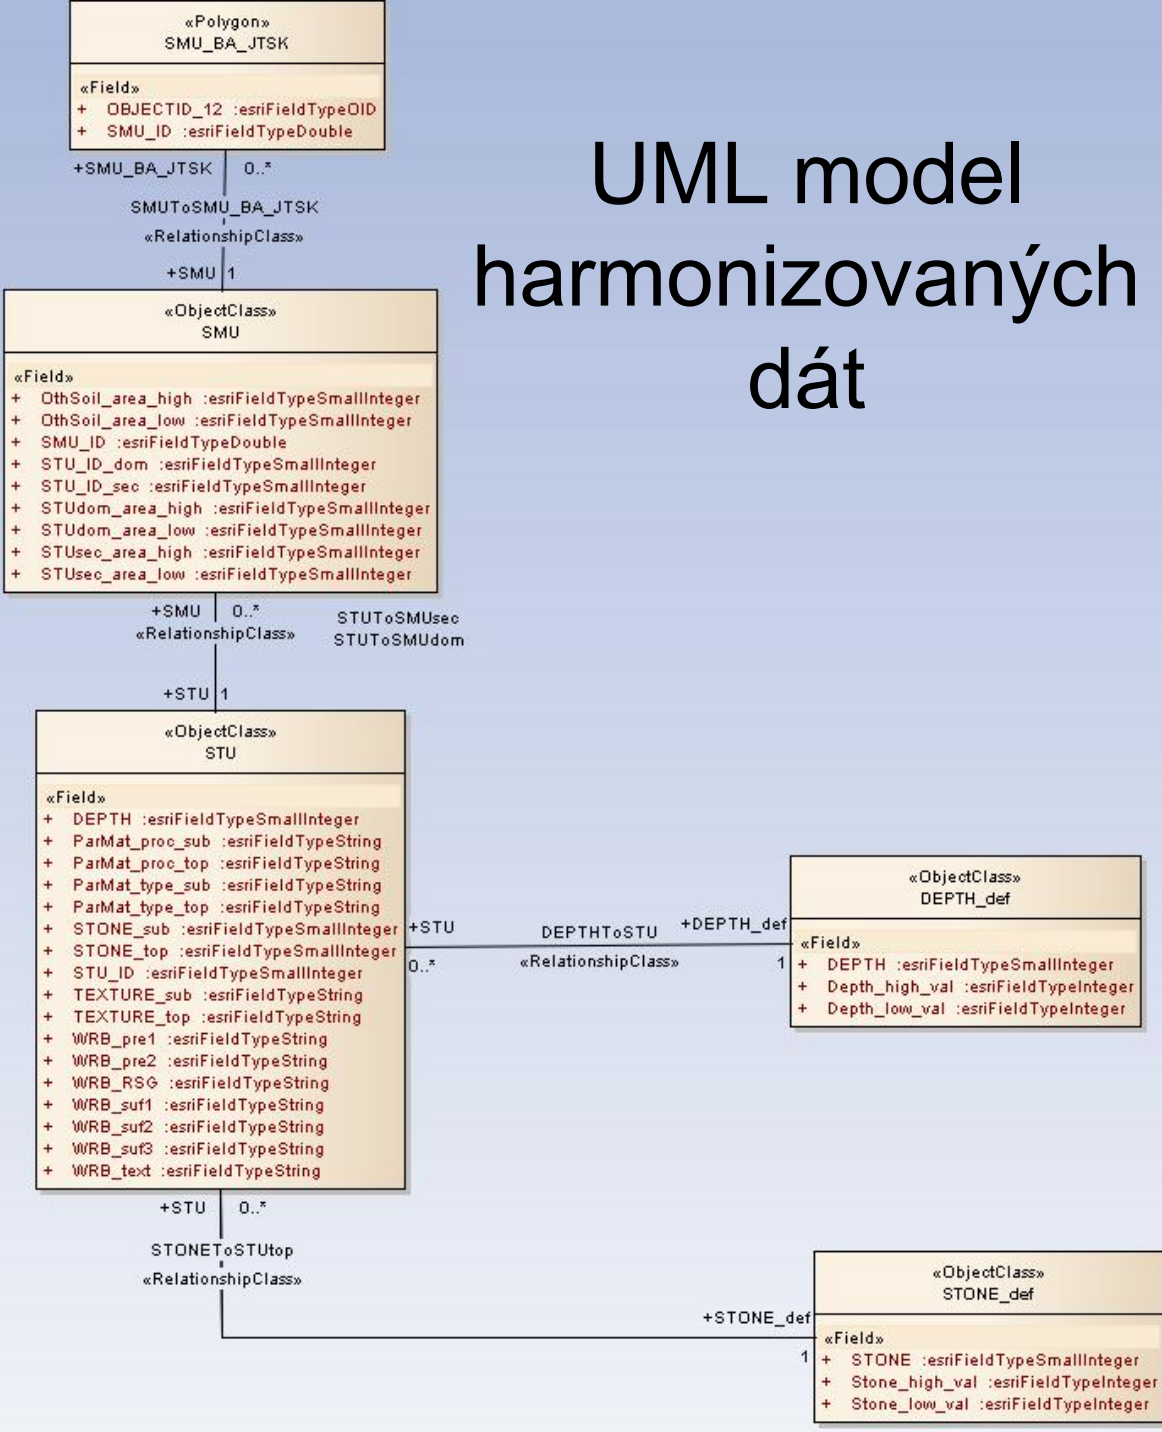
UML model harmonizovaných dát

«Polygon»
SMU_BA_JTSK

«Field»
+ OBJECTID_12 :esriFieldTypeOID
+ SMU_ID :esriFieldTypeDouble

+SMU_BA_JTSK 0..*
SMUToSMU_BA_JTSK
«RelationshipClass»
+SMU 1

«ObjectClass»
SMU

«Field»
+ OthSoil_area_high :esriFieldTypeSmallInteger
+ OthSoil_area_low :esriFieldTypeSmallInteger
+ SMU_ID :esriFieldTypeDouble
+ STU_ID_dom :esriFieldTypeSmallInteger
+ STU_ID_sec :esriFieldTypeSmallInteger
+ STUdom_area_high :esriFieldTypeSmallInteger
+ STUdom_area_low :esriFieldTypeSmallInteger
+ STUsec_area_high :esriFieldTypeSmallInteger
+ STUsec_area_low :esriFieldTypeSmallInteger

+SMU 0..*
«RelationshipClass»
STUToSMUsec
STUToSMUdom
+STU 1

«ObjectClass»
STU

«Field»
+ DEPTH :esriFieldTypeSmallInteger
+ ParMat_proc_sub :esriFieldTypeString
+ ParMat_proc_top :esriFieldTypeString
+ ParMat_type_sub :esriFieldTypeString
+ ParMat_type_top :esriFieldTypeString
+ STONE_sub :esriFieldTypeSmallInteger
+ STONE_top :esriFieldTypeSmallInteger
+ STU_ID :esriFieldTypeSmallInteger
+ TEXTURE_sub :esriFieldTypeString
+ TEXTURE_top :esriFieldTypeString
+ WRB_pre1 :esriFieldTypeString
+ WRB_pre2 :esriFieldTypeString
+ WRB_RSG :esriFieldTypeString
+ WRB_suf1 :esriFieldTypeString
+ WRB_suf2 :esriFieldTypeString
+ WRB_suf3 :esriFieldTypeString
+ WRB_text :esriFieldTypeString

+STU
0..*
DEPTHToSTU
«RelationshipClass»
+DEPTH_def
1

«ObjectClass»
DEPTH_def

«Field»
+ DEPTH :esriFieldTypeSmallInteger
+ Depth_high_val :esriFieldTypeInteger
+ Depth_low_val :esriFieldTypeInteger

+STU 0..*
STONEToSTUtop
«RelationshipClass»
+STONE_def
1

«ObjectClass»
STONE_def

«Field»
+ STONE :esriFieldTypeSmallInteger
+ Stone_high_val :esriFieldTypeInteger
+ Stone_low_val :esriFieldTypeInteger